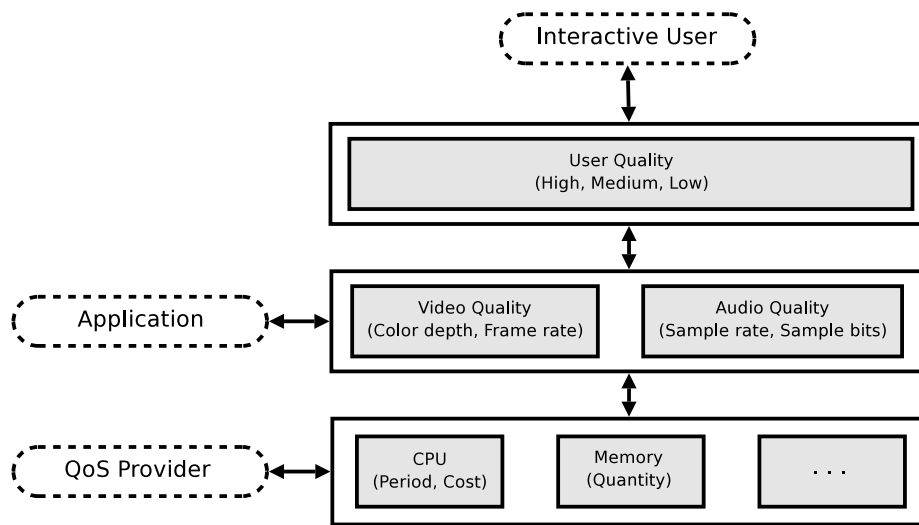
Interactive User

User Quality
(High, Medium, Low)

Application

Video Quality
(Color depth, Frame rate)

Audio Quality
(Sample rate, Sample bits)

QoS Provider

CPU
(Period, Cost)

Memory
(Quantity)

...